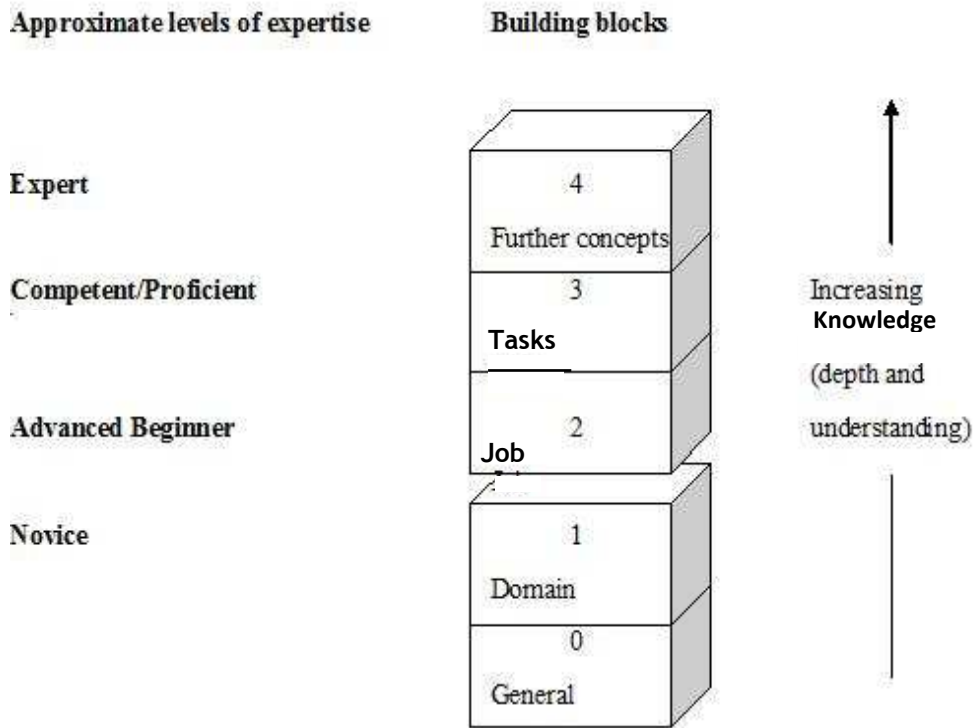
Approximate levels of expertise

Building blocks

Expert

4

Further concepts

Competent/Proficient

3

Tasks

Advanced Beginner

2

Job

Novice

1

Domain

0

General

Increasing Knowledge (depth and understanding)